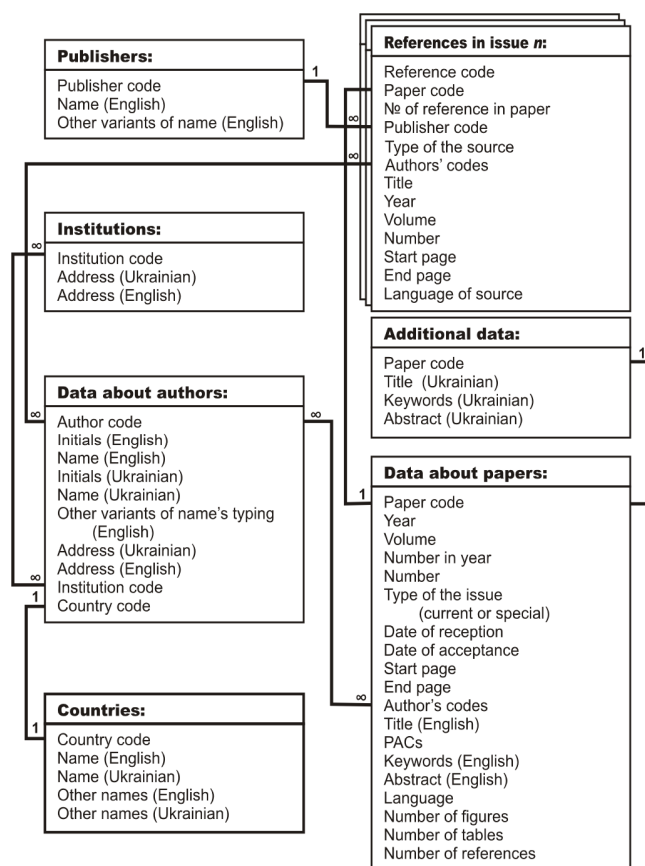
Publishers:
Publisher code
Name (English)
Other variants of name (English)

References in issue n:
Reference code
Paper code
№ of reference in paper
Publisher code
Type of the source
Authors' codes
Title
Year
Volume
Number
Start page
End page
Language of source

Institutions:
Institution code
Address (Ukrainian)
Address (English)

Additional data:
Paper code
Title (Ukrainian)
Keywords (Ukrainian)
Abstract (Ukrainian)

Data about authors:
Author code
Initials (English)
Name (English)
Initials (Ukrainian)
Name (Ukrainian)
Other variants of name's typing (English)
Address (Ukrainian)
Address (English)
Institution code
Country code

Data about papers:
Paper code
Year
Volume
Number in year
Number
Type of the issue (current or special)
Date of reception
Date of acceptance
Start page
End page
Author's codes
Title (English)
PACs
Keywords (English)
Abstract (English)
Language
Number of figures
Number of tables
Number of references

Countries:
Country code
Name (English)
Name (Ukrainian)
Other names (English)
Other names (Ukrainian)

1 ∞ ∞ ∞ ∞ ∞ ∞ 1 1 1 ∞ 1